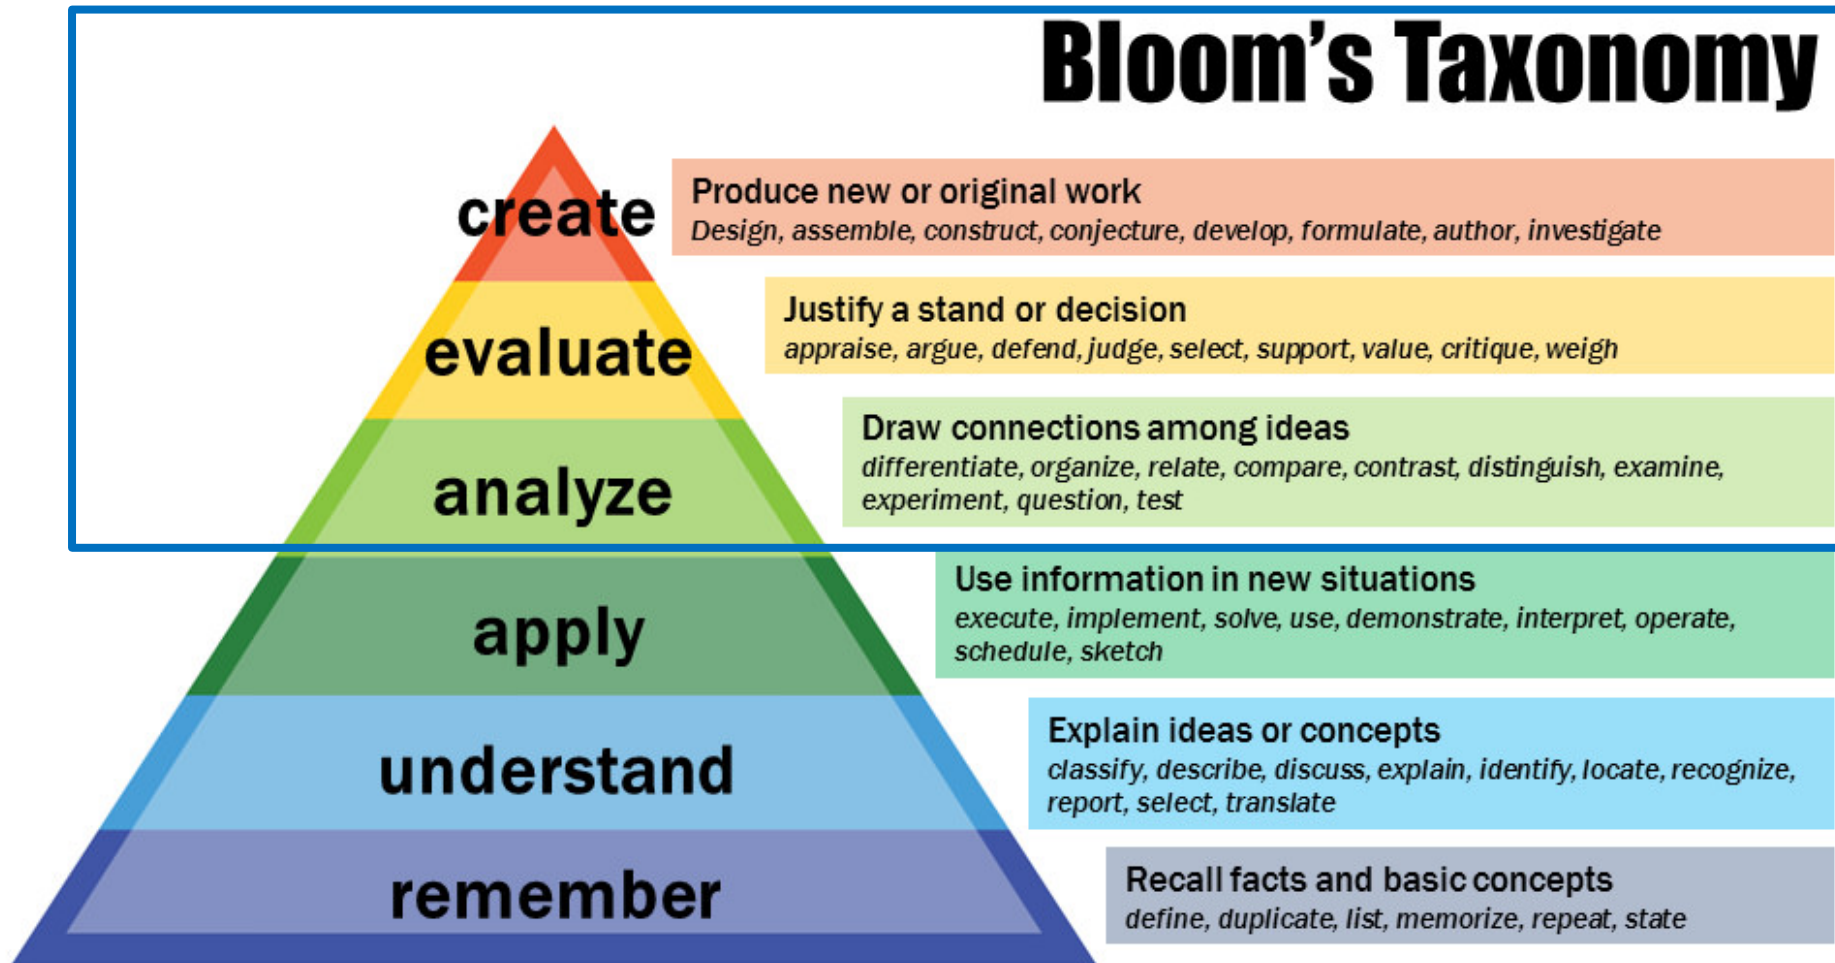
Bloom's Taxonomy

create

Produce new or original work
Design, assemble, construct, conjecture, develop, formulate, author, investigate

evaluate

Justify a stand or decision
appraise, argue, defend, judge, select, support, value, critique, weigh

analyze

Draw connections among ideas
differentiate, organize, relate, compare, contrast, distinguish, examine, experiment, question, test

apply

Use information in new situations
execute, implement, solve, use, demonstrate, interpret, operate, schedule, sketch

understand

Explain ideas or concepts
classify, describe, discuss, explain, identify, locate, recognize, report, select, translate

remember

Recall facts and basic concepts
define, duplicate, list, memorize, repeat, state